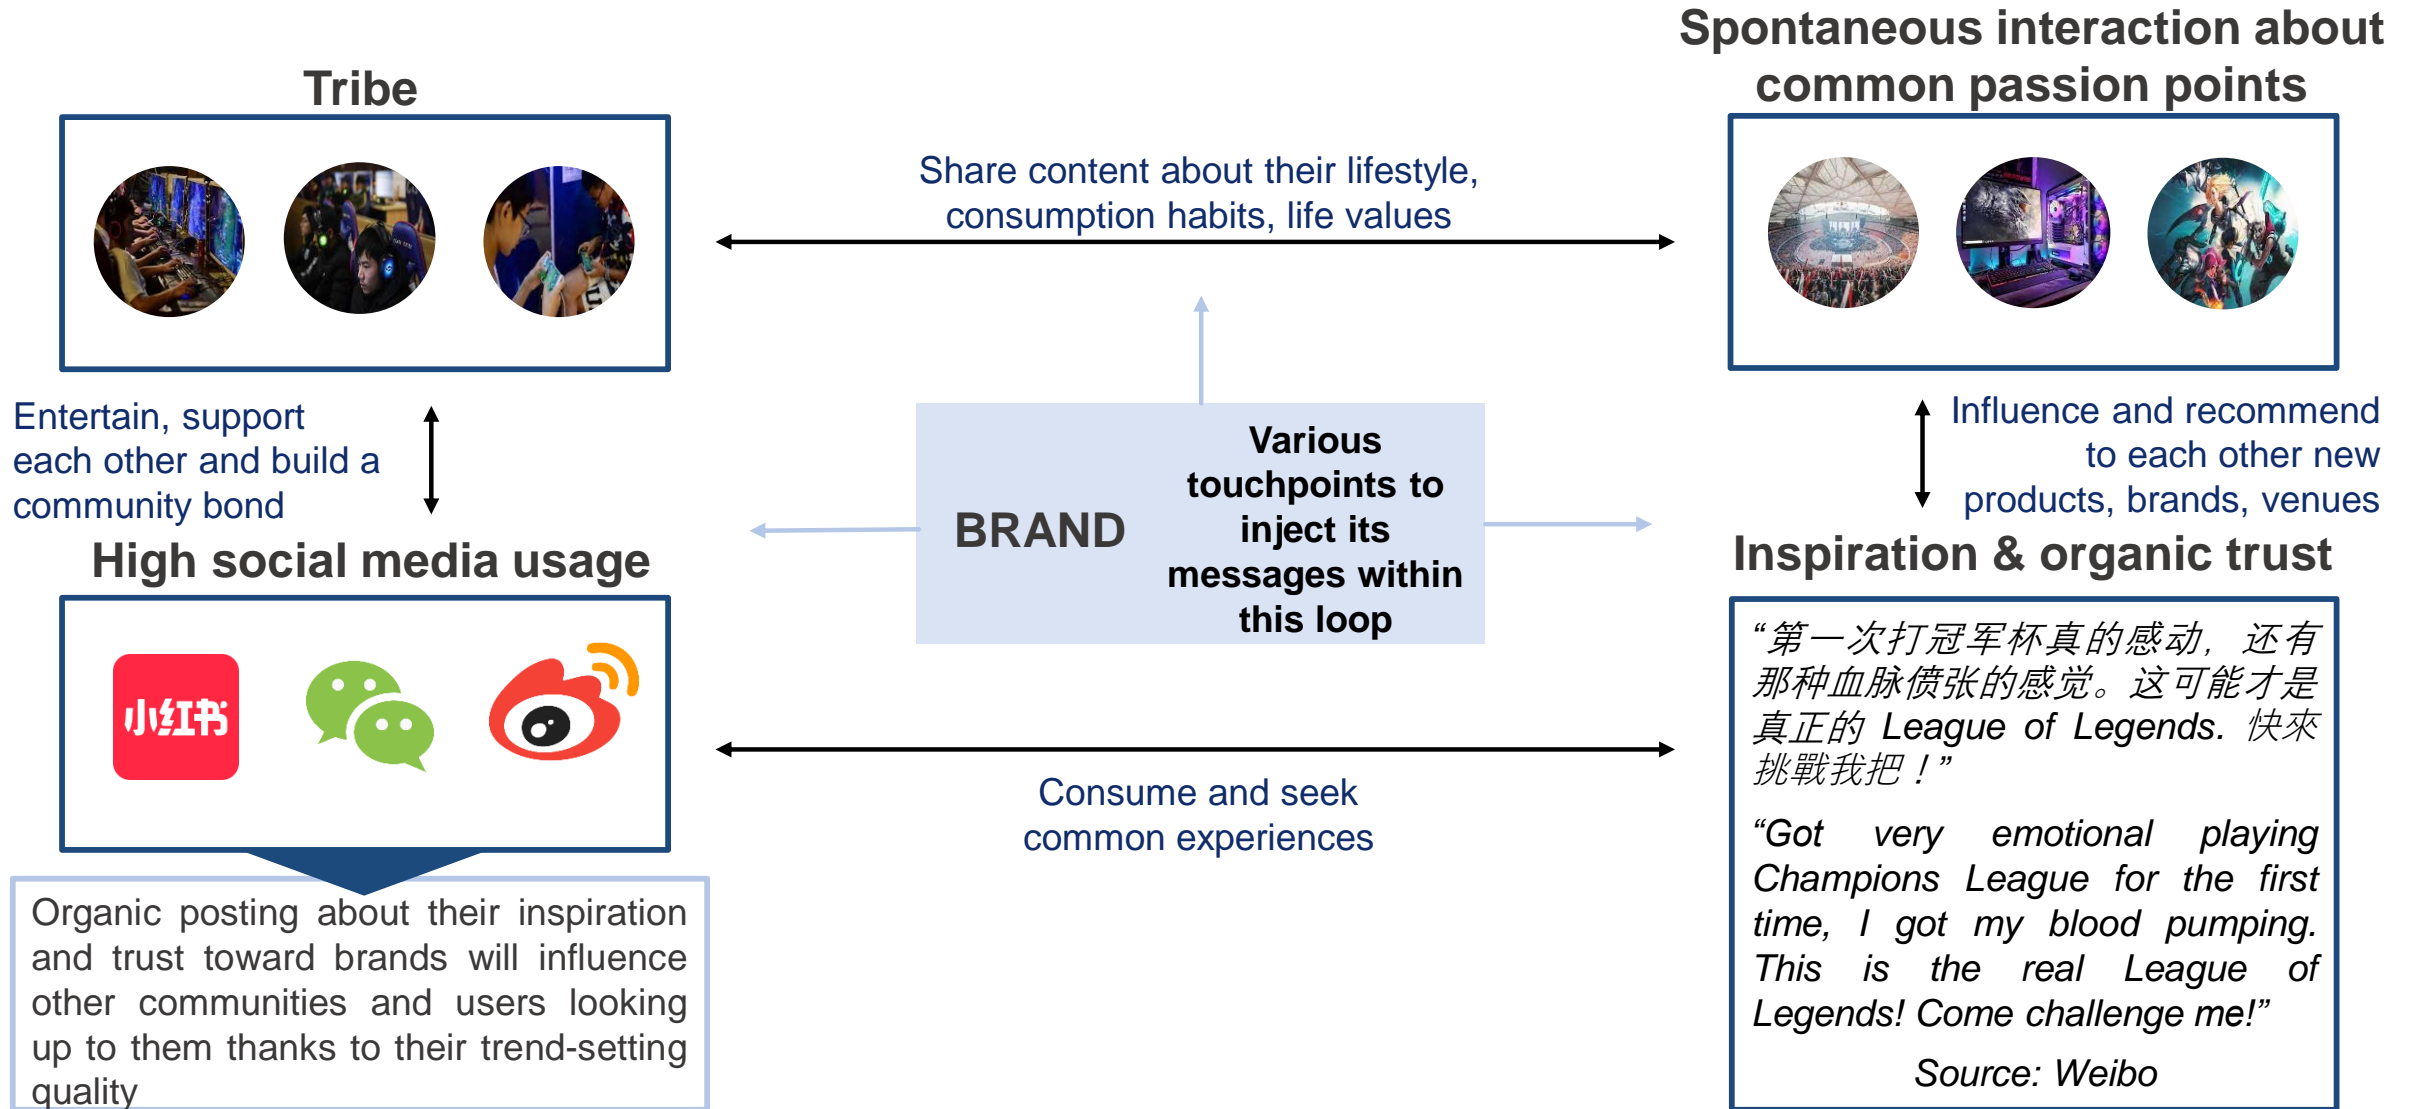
Tribe

Spontaneous interaction about common passion points

Share content about their lifestyle, consumption habits, life values

Entertain, support each other and build a community bond

BRAND

Various touchpoints to inject its messages within this loop

Influence and recommend to each other new products, brands, venues

High social media usage

Inspiration & organic trust

小红书

Consume and seek common experiences

“第一次打冠军杯真的感动，还有那种血脉僨张的感觉。这可能才是真正的 League of Legends. 快來挑戰我把！”

“Got very emotional playing Champions League for the first time, I got my blood pumping. This is the real League of Legends! Come challenge me!”

Source: Weibo

Organic posting about their inspiration and trust toward brands will influence other communities and users looking up to them thanks to their trend-setting quality